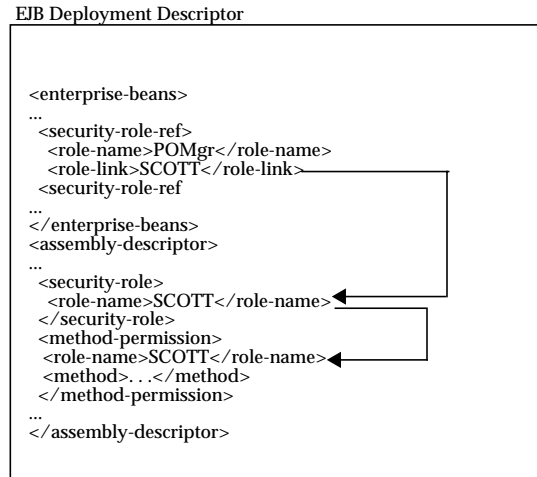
EJB Deployment Descriptor

<enterprise-beans>
...
<security-role-ref>
<role-name>POMgr</role-name>
<role-link>SCOTT</role-link>
<security-role-ref
...
</enterprise-beans>
<assembly-descriptor>
...
<security-role>
<role-name>SCOTT</role-name>
</security-role>
<method-permission>
<role-name>SCOTT</role-name>
<method>. . .</method>
</method-permission>
...
</assembly-descriptor>